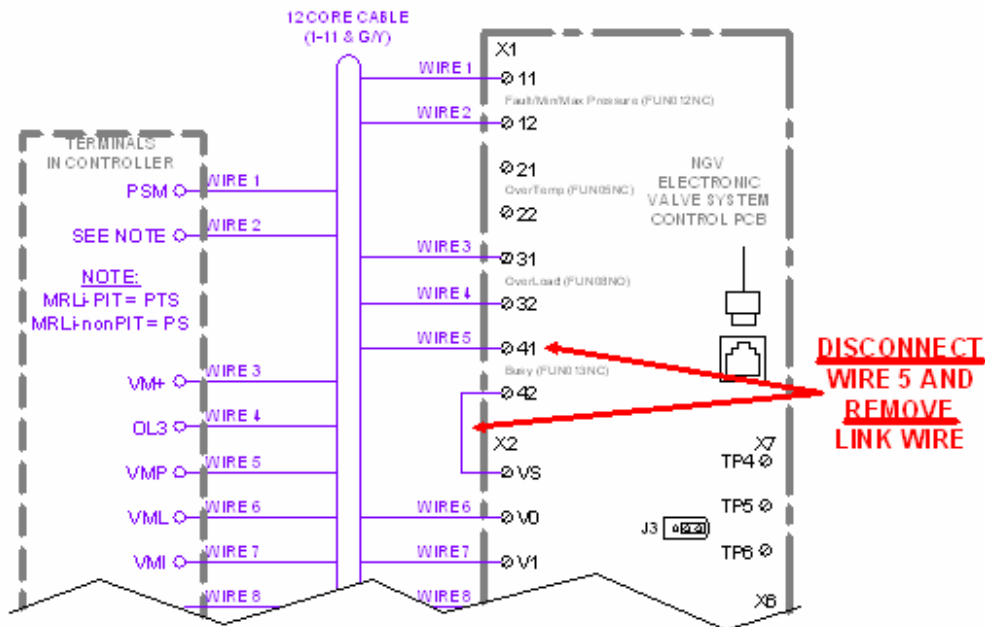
12 CORE CABLE
(1-11 & G/Y)

TERMINALS
IN CONTROLLER

PSM
SEE NOTE

NOTE:
MRLi-PIT = PTS
MRLi-nonPIT = PS

VM+
OL3
VMP
VML
VMI

WIRE 1
WIRE 2
WIRE 3
WIRE 4
WIRE 5
WIRE 6
WIRE 7
WIRE 8

X1
WIRE 1
11
Fault/Min/Max Pressure (FUN012NC)
WIRE 2
12
21
OverTemp (FUN05NC)
22
WIRE 3
31
OverLoad (FUN08NO)
WIRE 4
32
WIRE 5
41
Busy (FUN013NC)
42
X2
VS
WIRE 6
V0
WIRE 7
V1
WIRE 8

NGV
ELECTRONIC
VALVE SYSTEM
CONTROL PCB

X7
TP4
TP5
J3
TP6
X6

DISCONNECT
WIRE 5 AND
REMOVE
LINK WIRE